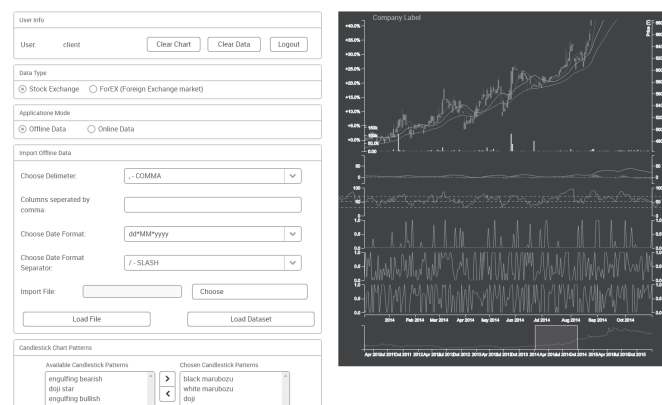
User Info

User: client

Clear Chart Clear Data Logout

Data Type

Stock Exchange ForEX (Foreign Exchange market)

Applicatione Mode

Offline Data Online Data

Import Offline Data

Choose Delimeter: , - COMMA

Columns seperated by comma:

Choose Date Format: dd*MM*yyyy

Choose Date Format Separator: / - SLASH

Import File: Choose

Load File Load Dataset

Candlestick Chart Patterns

Available Candlestick Patterns

engulfing bearish
doji star
engulfing bullish

Chosen Candlestick Patterns

black marubozu
white marubozu
doji

>
<

Company Label

+40.0%
+35.0%
+30.0%
+25.0%
+20.0%
+15.0%
+10.0%
+5.0%
+0.0%

Price

2014 Feb 2014 Mar 2014 Apr 2014 May 2014 Jun 2014 Jul 2014 Aug 2014 Sep 2014 Oct 2014

100
0
-100
50
1.0
0.5
0.0
1.0
0.5
0.0
1.0
0.5
0.0
1.0
0.5
0.0